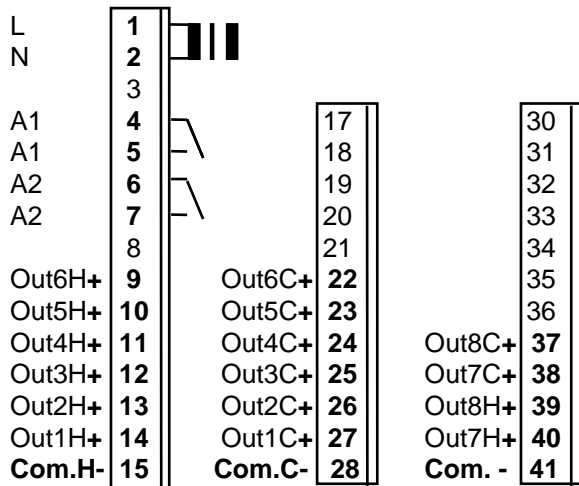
L 1
N 2
3
A1 4
A1 5
A2 6
A2 7
8
Out6H+ 9
Out5H+ 10
Out4H+ 11
Out3H+ 12
Out2H+ 13
Out1H+ 14
Com.H- 15

17
18
19
20
21
Out6C+ 22
Out5C+ 23
Out4C+ 24
Out3C+ 25
Out2C+ 26
Out1C+ 27
Com.C- 28

30
31
32
33
34
35
36
Out8C+ 37
Out7C+ 38
Out8H+ 39
Out7H+ 40
Com. - 41